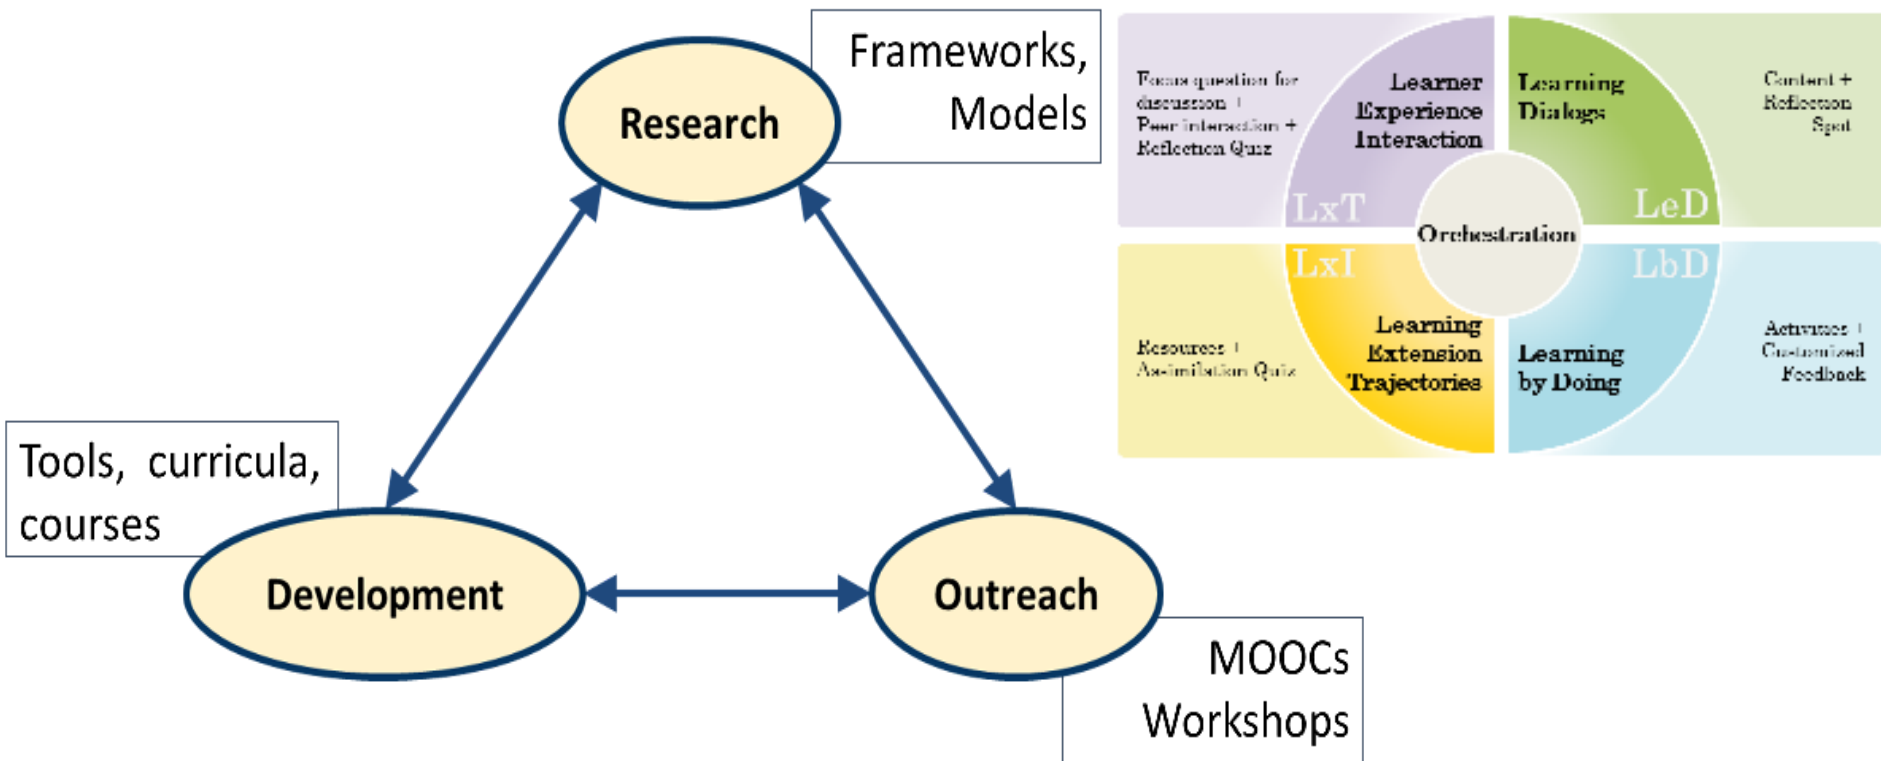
Research

Frameworks, Models

Tools, curricula, courses

Development

Outreach

MOOCs Workshops

Focus question for discussion + Peer interaction + Reflection Quiz

Learner Experience Interaction

LxT

Learning Dialogs

Content + Reflection Spot

LeD

Orchestration

LxI

LbD

Resources + Assimilation Quiz

Learning Extension Trajectories

Learning by Doing

Activities + Customized Feedback